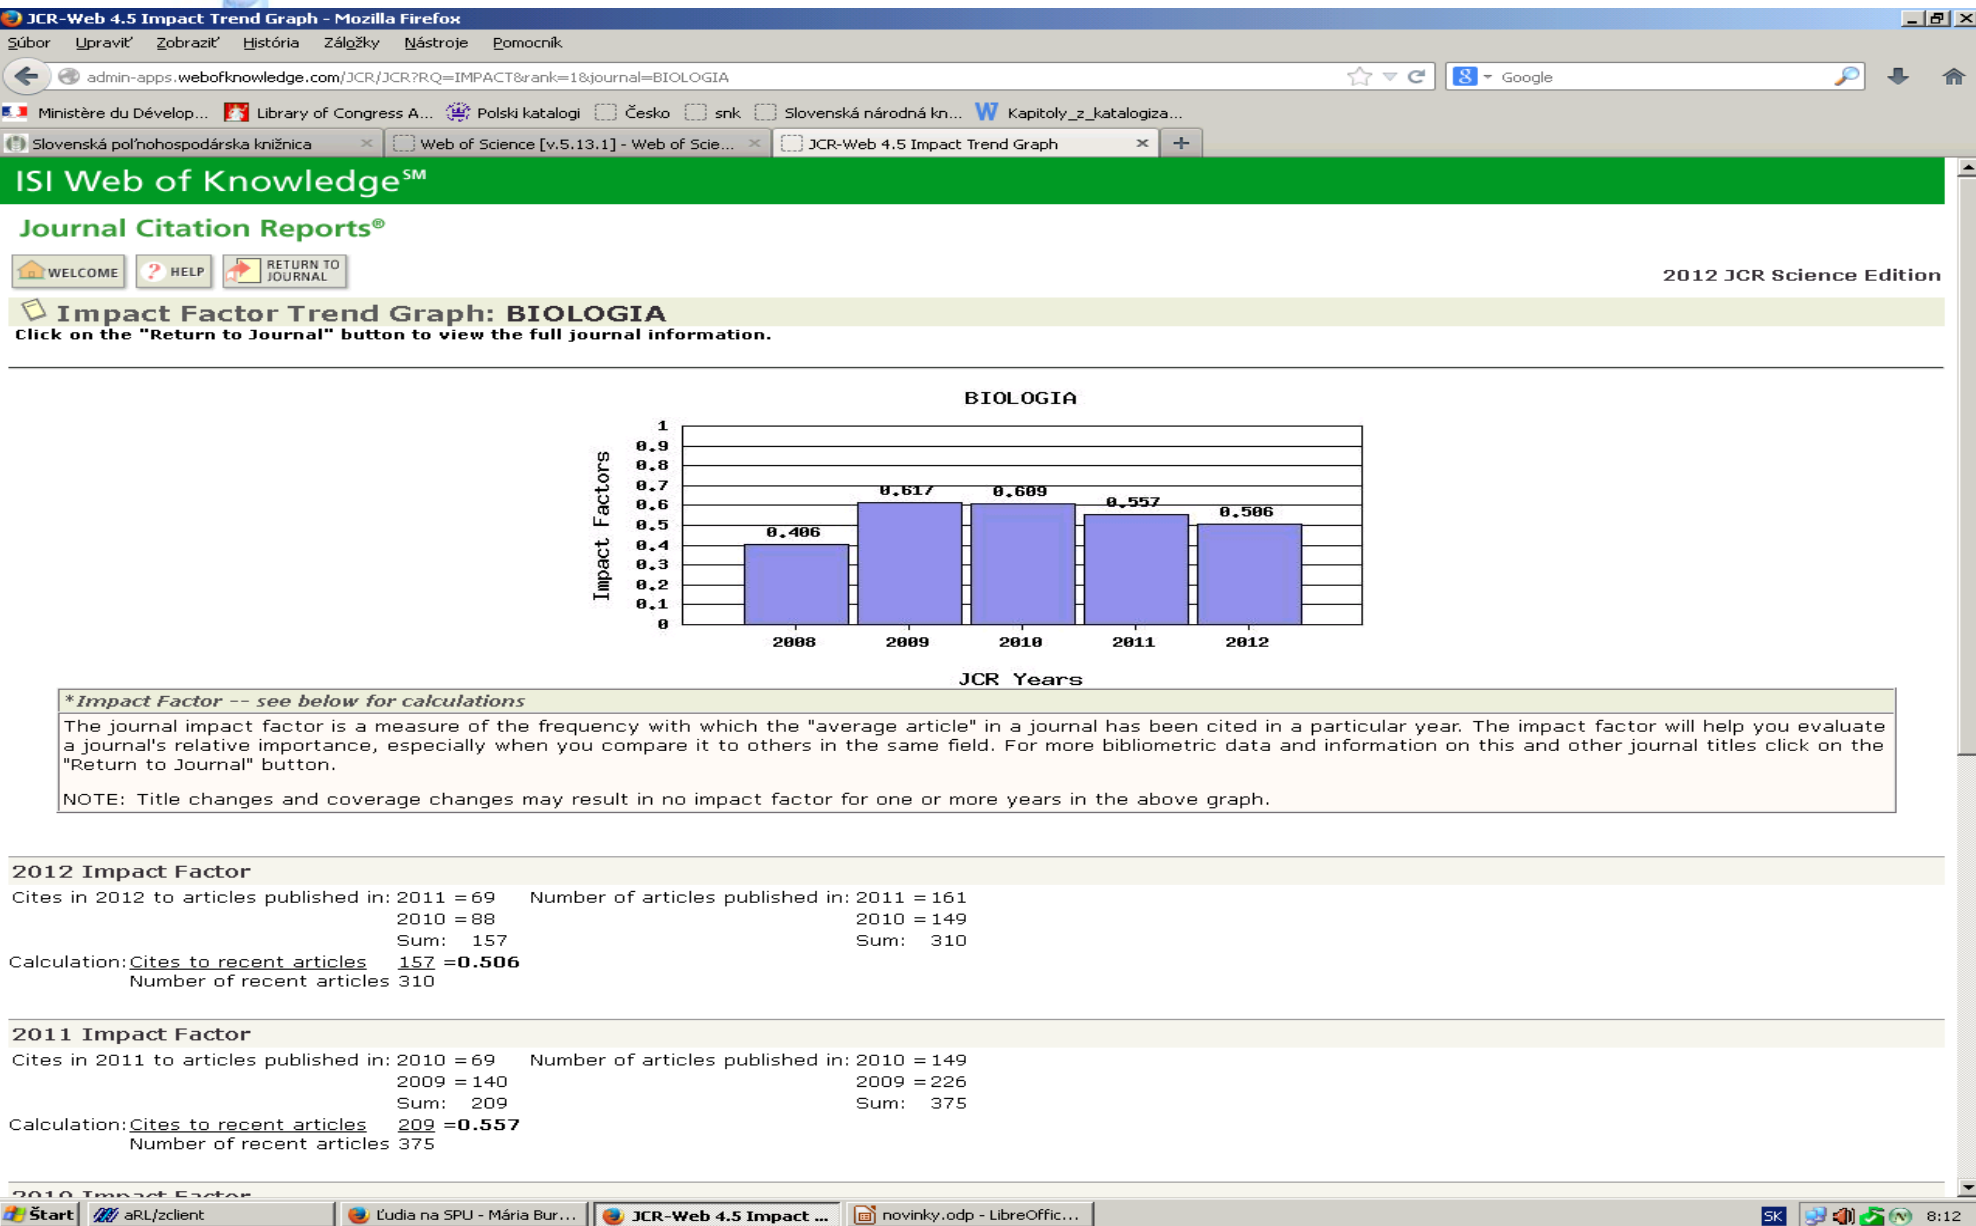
JCR-Web 4.5 Impact Trend Graph - Mozilla Firefox

Súbor Upraviť Zobraziť História Záložky Nástroje Pomocník

admin-apps.webofknowledge.com/JCR/JCR?RQ=IMPACT&rank=1&journal=BIOLOGIA

Google

Ministère du Dévelop... Library of Congress A... Polski katalogi Česko snk Slovenská národná kn... Kapitoly_z_katalogiza...

Slovenská poľnohospodárska knižnica | Web of Science [v.5.13.1] - Web of Scie... | JCR-Web 4.5 Impact Trend Graph

ISI Web of Knowledge℠

Journal Citation Reports®

WELCOME HELP RETURN TO JOURNAL

2012 JCR Science Edition

Impact Factor Trend Graph: BIOLOGIA

Click on the "Return to Journal" button to view the full journal information.

BIOLOGIA

Impact Factors

1
0.9
0.8
0.7
0.6
0.5
0.4
0.3
0.2
0.1
0

0.406 0.617 0.609 0.557 0.506

2008 2009 2010 2011 2012

JCR Years

*Impact Factor -- see below for calculations

The journal impact factor is a measure of the frequency with which the "average article" in a journal has been cited in a particular year. The impact factor will help you evaluate a journal's relative importance, especially when you compare it to others in the same field. For more bibliometric data and information on this and other journal titles click on the "Return to Journal" button.

NOTE: Title changes and coverage changes may result in no impact factor for one or more years in the above graph.

2012 Impact Factor

Cites in 2012 to articles published in: 2011 = 69 Number of articles published in: 2011 = 161
2010 = 88 2010 = 149
Sum: 157 Sum: 310

Calculation: Cites to recent articles 157 = 0.506
Number of recent articles 310

2011 Impact Factor

Cites in 2011 to articles published in: 2010 = 69 Number of articles published in: 2010 = 149
2009 = 140 2009 = 226
Sum: 209 Sum: 375

Calculation: Cites to recent articles 209 = 0.557
Number of recent articles 375

2010 Impact Factor

Štart aRL/zclient Ľudia na SPU - Mária Bur... JCR-Web 4.5 Impact ... novinky.odp - LibreOffic... SK 8:12